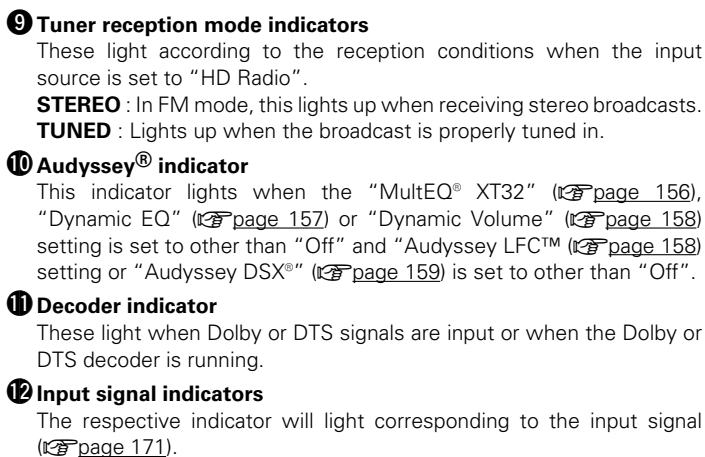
⑨ **Tuner reception mode indicators**
These light according to the reception conditions when the input source is set to "HD Radio".
**STEREO** : In FM mode, this lights up when receiving stereo broadcasts.
**TUNED** : Lights up when the broadcast is properly tuned in.

⑩ **Audyssey® indicator**
This indicator lights when the "MultEQ® XT32" (☞page 156), "Dynamic EQ" (☞page 157) or "Dynamic Volume" (☞page 158) setting is set to other than "Off" and "Audyssey LFC™ (☞page 158) setting or "Audyssey DSX®" (☞page 159) is set to other than "Off".

⑪ **Decoder indicator**
These light when Dolby or DTS signals are input or when the Dolby or DTS decoder is running.

⑫ **Input signal indicators**
The respective indicator will light corresponding to the input signal (☞page 171).